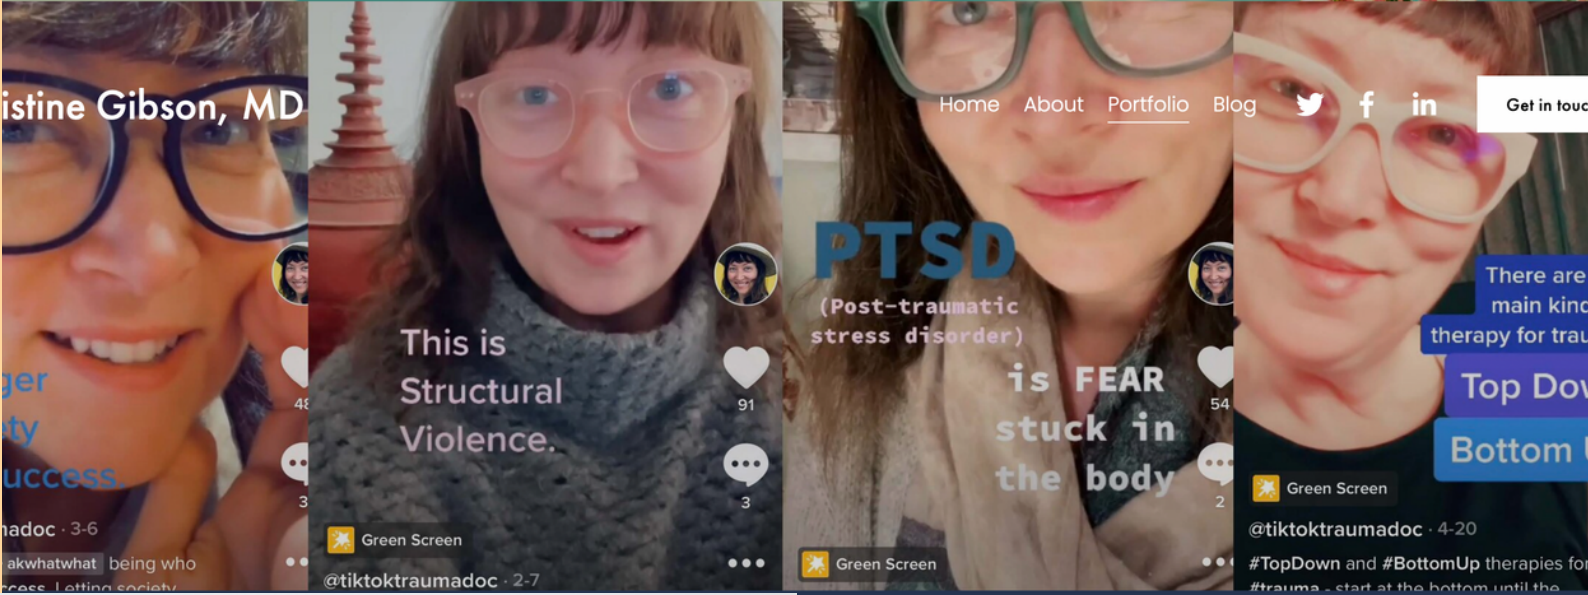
istine Gibson, MD

Home About Portfolio Blog

Get in touc

ger
ety
uccess.

48

3

adoc · 3-6

akwhatwhat being who

This is Structural Violence.

91

3

Green Screen

@tiktoktraumadoc · 2-7

PTSD

(Post-traumatic stress disorder)

is FEAR stuck in the body

54

2

Green Screen

There are main kinc therapy for trau

Top Dov

Bottom

Green Screen

@tiktoktraumadoc · 4-20

#TopDown and #BottomUp therapies fo